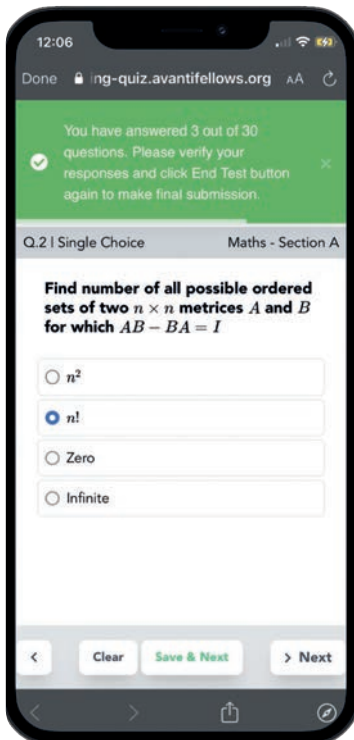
12:06

Done ing-quiz.avantifellows.org AA

You have answered 3 out of 30 questions. Please verify your responses and click End Test button again to make final submission.

Q.2 | Single Choice

Maths - Section A

Find number of all possible ordered sets of two $n \times n$ metrices $A$ and $B$ for which $AB - BA = I$

$n^2$

$n!$

Zero

Infinite

<

Clear

Save & Next

> Next